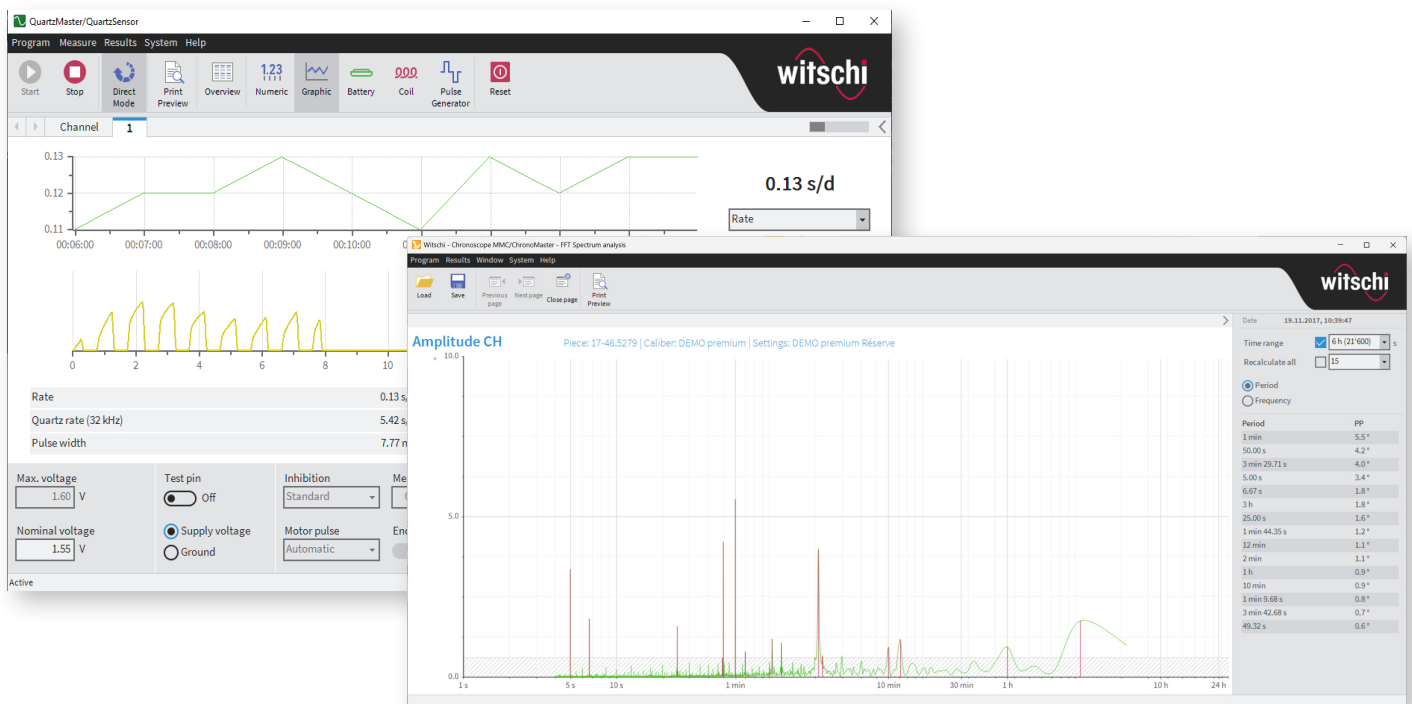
QuartzMaster/QuartzSensor

Program Measure Results System Help

Start Stop Direct Mode Print Preview Overview Numeric Graphic Battery Coil Pulse Generator Reset

witschi

Channel 1

0.13
0.12
0.11
00:06:00 00:07:00 00:08:00 00:09:00 00:10:00

0.13 s/d

Rate

0 2 4 6 8

| Rate | 0.13 s |
|---|---|
| Quartz rate (32 kHz) | 5.42 s |
| Pulse width | 7.77 m |

Max. voltage
1.60 V

Nominal voltage
1.55 V

Test pin
Off

Supply voltage
Ground

Inhibition
Standard

Motor pulse
Automatic

Me

End

Active

Witschi - Chronoscope MMC/ChronoMaster - FFT Spectrum analysis

Program Results Window System Help

Load Save Previous page Next page Close page Print Preview

witschi

Amplitude CH

Piece: 17-46.5279 | Caliber: DEMO premium | Settings: DEMO premium Réserve

10.0
5.0
0.0

1 s 5 s 10 s 1 min 5 min 10 min 30 min 1 h 5 h 10 h 24 h

Date 19.11.2017, 10:39:47

Time range 6 h (21'600) s

Recalculate all 15

Period
Frequency

| Period | PP |
|---|---|
| 1 min | 5.5 ° |
| 50.00 s | 4.2 ° |
| 3 min 29.71 s | 4.0 ° |
| 5.00 s | 3.4 ° |
| 6.67 s | 1.8 ° |
| 3 h | 1.8 ° |
| 25.00 s | 1.6 ° |
| 1 min 44.35 s | 1.2 ° |
| 12 min | 1.1 ° |
| 2 min | 1.1 ° |
| 1 h | 0.9 ° |
| 10 min | 0.9 ° |
| 1 min 9.68 s | 0.8 ° |
| 3 min 42.68 s | 0.7 ° |
| 49.32 s | 0.6 ° |